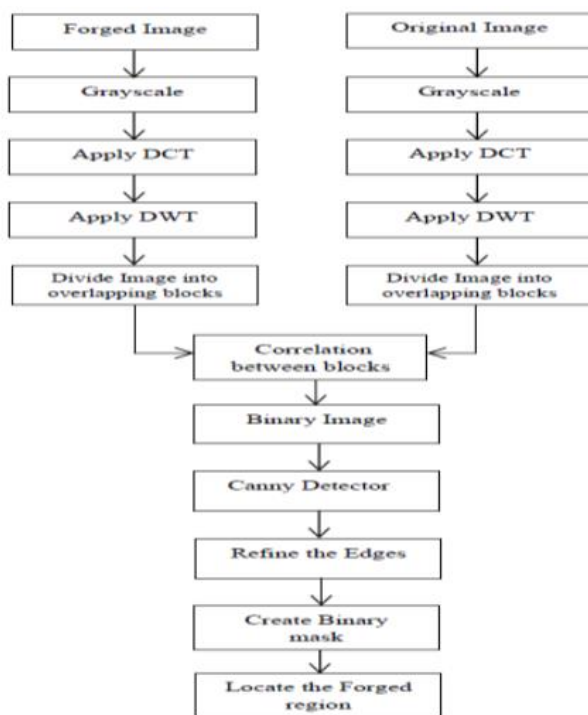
Forged Image

Grayscale

Apply DCT

Apply DWT

Divide Image into overlapping blocks

Original Image

Grayscale

Apply DCT

Apply DWT

Divide Image into overlapping blocks

Correlation between blocks

Binary Image

Canny Detector

Refine the Edges

Create Binary mask

Locate the Forged region